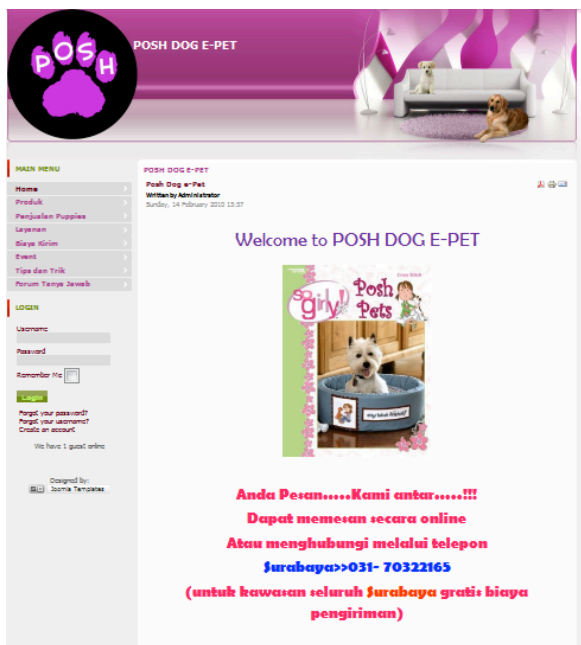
P O S H

POSH DOG E-PET

MAIN MENU

Home
Produk
Penjualan Puppies
Layanan
Biaya Kirim
Event
Tips dan Trik
Forum Tanya Jawab

LOGIN

Username

Password

Remember Me

Login

Forgot your password?
Forgot your username?
Create an account

We have 1 guest online

Designed by:
Joomla Templates

POSH DOG E-PET

Posh Dog e-Pet
Written by Administrator
Sunday, 14 February 2010 15:37

Welcome to POSH DOG E-PET

so girly! Posh Pets

Anda Pesan.....Kami antar.....!!!

Dapat memesan secara online

Atau menghubungi melalui telepon

Surabaya>>031- 70322165

(untuk kawasan seluruh Surabaya gratis biaya pengiriman)